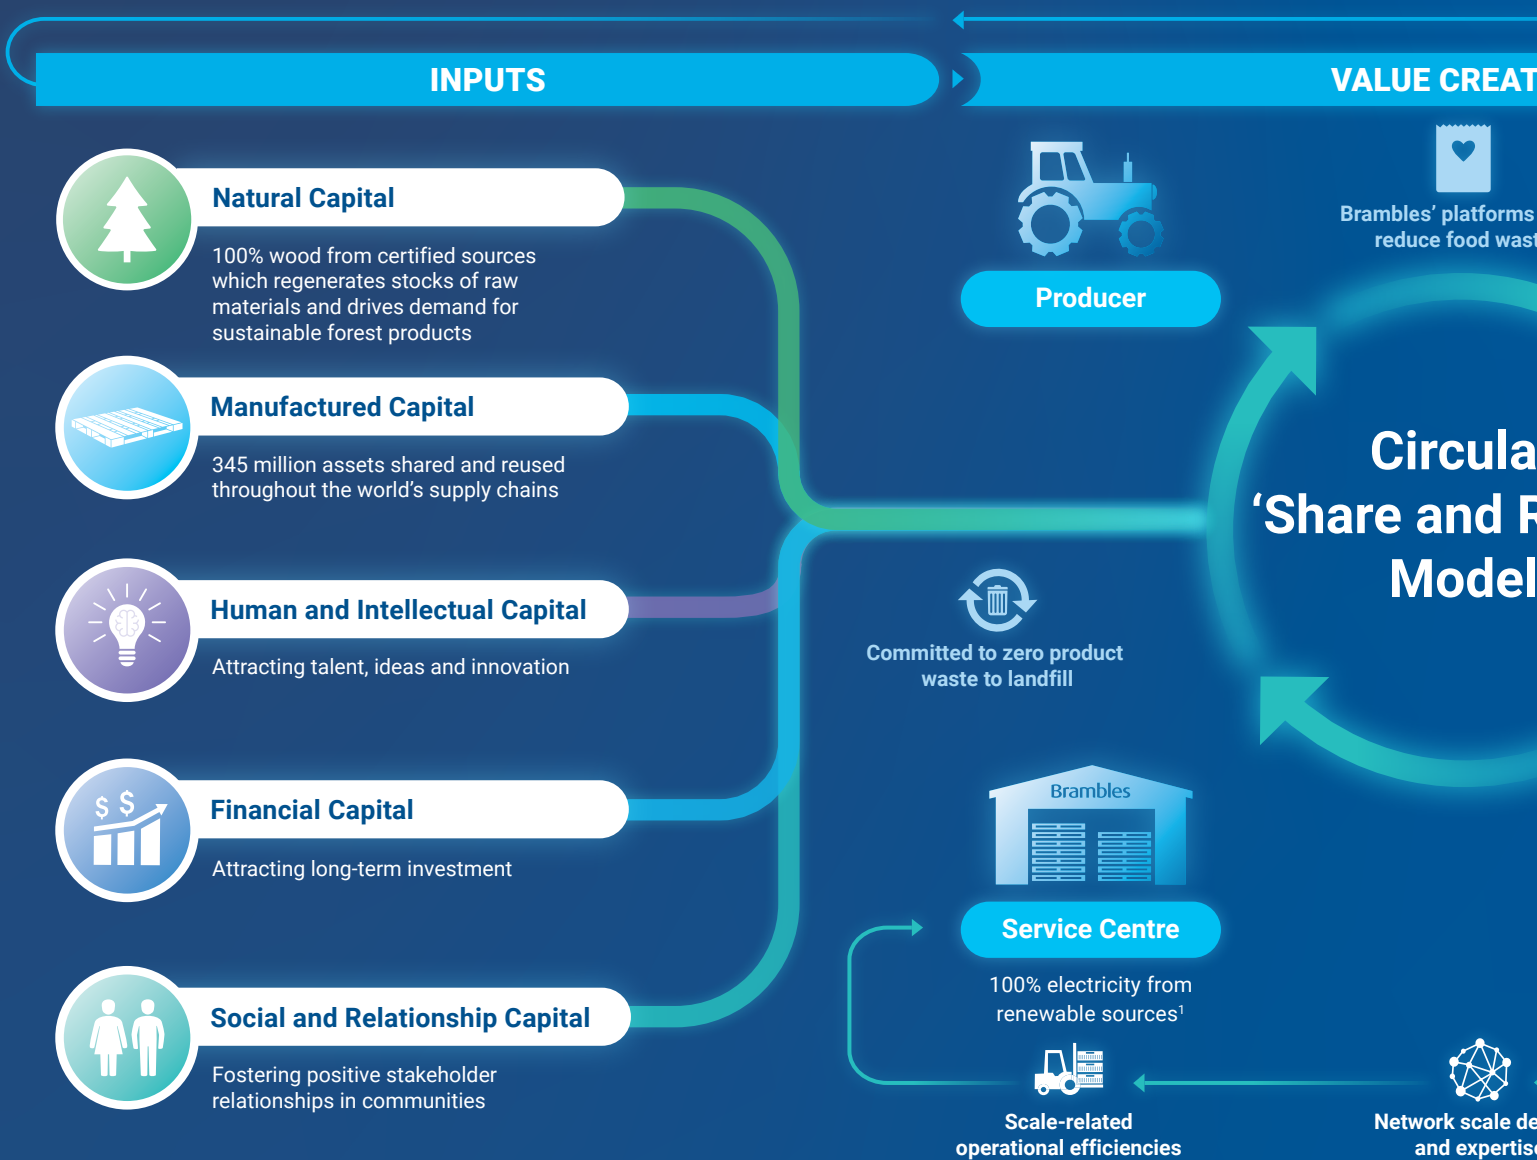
INPUTS

VALUE CREAT

Natural Capital

100% wood from certified sources which regenerates stocks of raw materials and drives demand for sustainable forest products

Manufactured Capital

345 million assets shared and reused throughout the world's supply chains

Human and Intellectual Capital

Attracting talent, ideas and innovation

Financial Capital

Attracting long-term investment

Social and Relationship Capital

Fostering positive stakeholder relationships in communities

Producer

Brambles' platforms reduce food wast

Circula 'Share and R Model

Committed to zero product waste to landfill

Brambles

Service Centre

100% electricity from renewable sources$^1$

Scale-related operational efficiencies

Network scale de and expertis